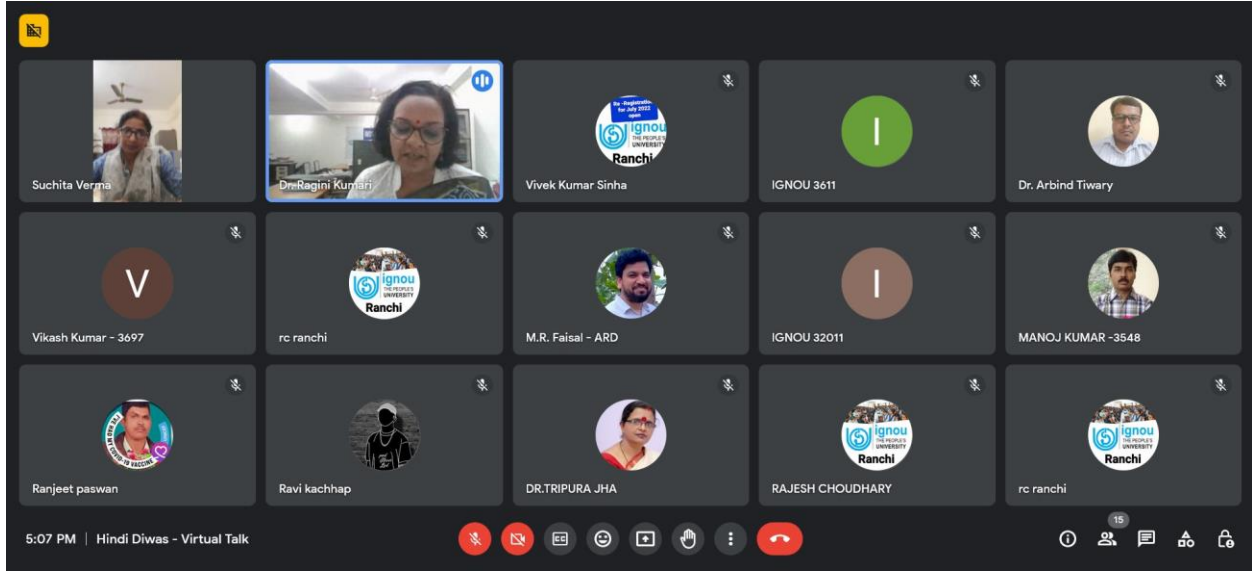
Suchita Verma

Dr. Ragini Kumari

Re-Registration for July 2022 open
ignou THE PEOPLE'S UNIVERSITY
Ranchi
Vivek Kumar Sinha

I
IGNOU 3611

Dr. Arbind Tiwary

V
Vikash Kumar - 3697

ignou THE PEOPLE'S UNIVERSITY
Ranchi
rc ranchi

M.R. Faisal - ARD

I
IGNOU 32011

MANOJ KUMAR -3548

Ranjeet paswan

Ravi kachhap

DR.TRIPURA JHA

ignou THE PEOPLE'S UNIVERSITY
Ranchi
RAJESH CHOUDHARY

ignou THE PEOPLE'S UNIVERSITY
Ranchi
rc ranchi

5:07 PM | Hindi Diwas - Virtual Talk

15